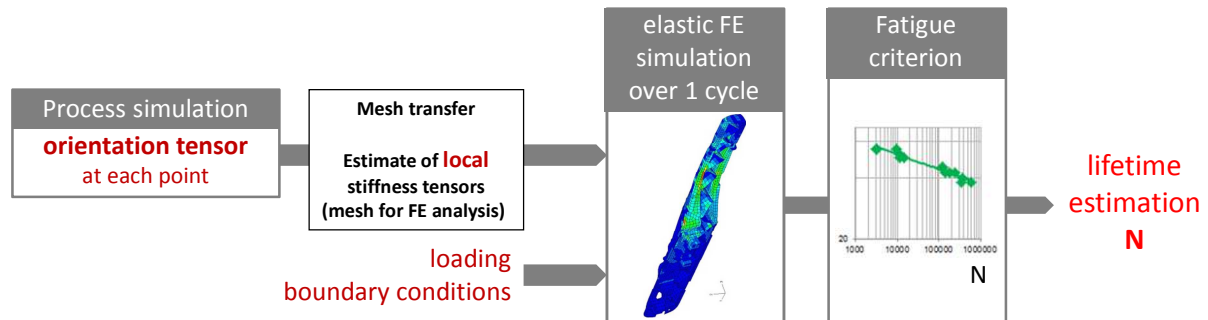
Process simulation
orientation tensor
at each point

Mesh transfer

Estimate of local stiffness tensors (mesh for FE analysis)

loading
boundary conditions

elastic FE simulation over 1 cycle

Fatigue criterion

20
1000
10000
100000
1000000
N

lifetime estimation
N